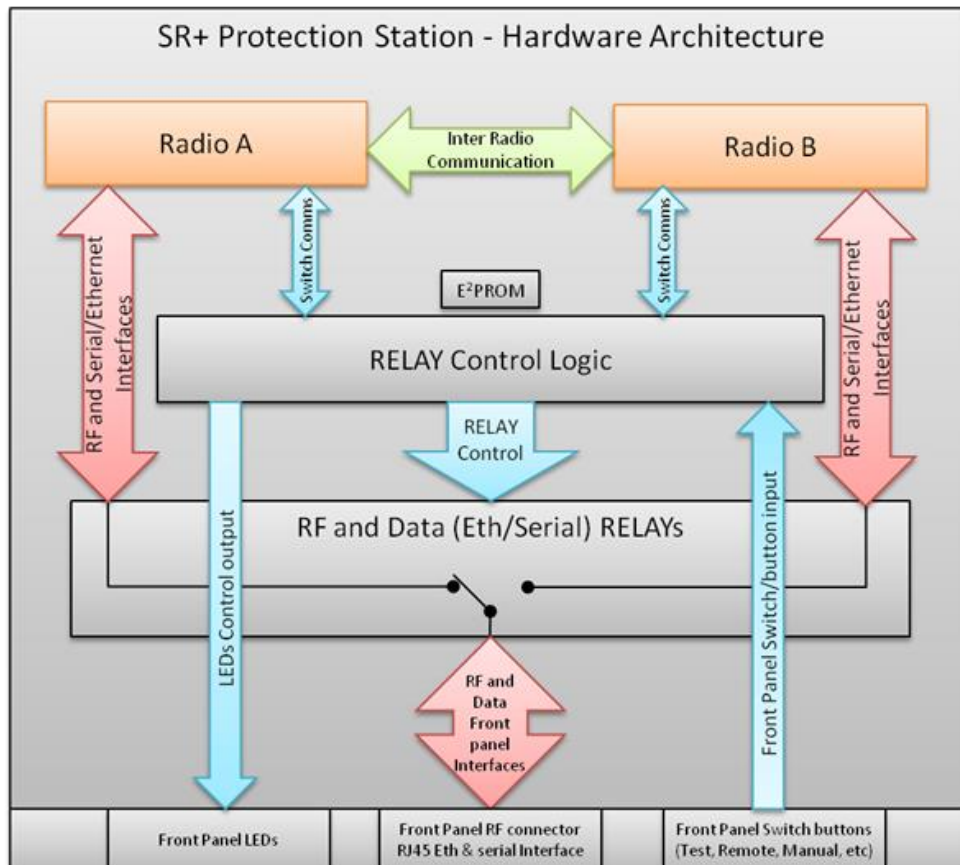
SR+ Protection Station - Hardware Architecture

Radio A

Inter Radio Communication

Radio B

RF and Serial/Ethernet Interfaces

Switch Comms

$E^2PROM$

Switch Comms

RF and Serial/Ethernet Interfaces

RELAY Control Logic

RELAY Control

LEDs Control output

RF and Data (Eth/Serial) RELAYs

Front Panel Switch/button input

RF and Data Front panel Interfaces

Front Panel LEDs

Front Panel RF connector RJ45 Eth & serial Interface

Front Panel Switch buttons (Test, Remote, Manual, etc)